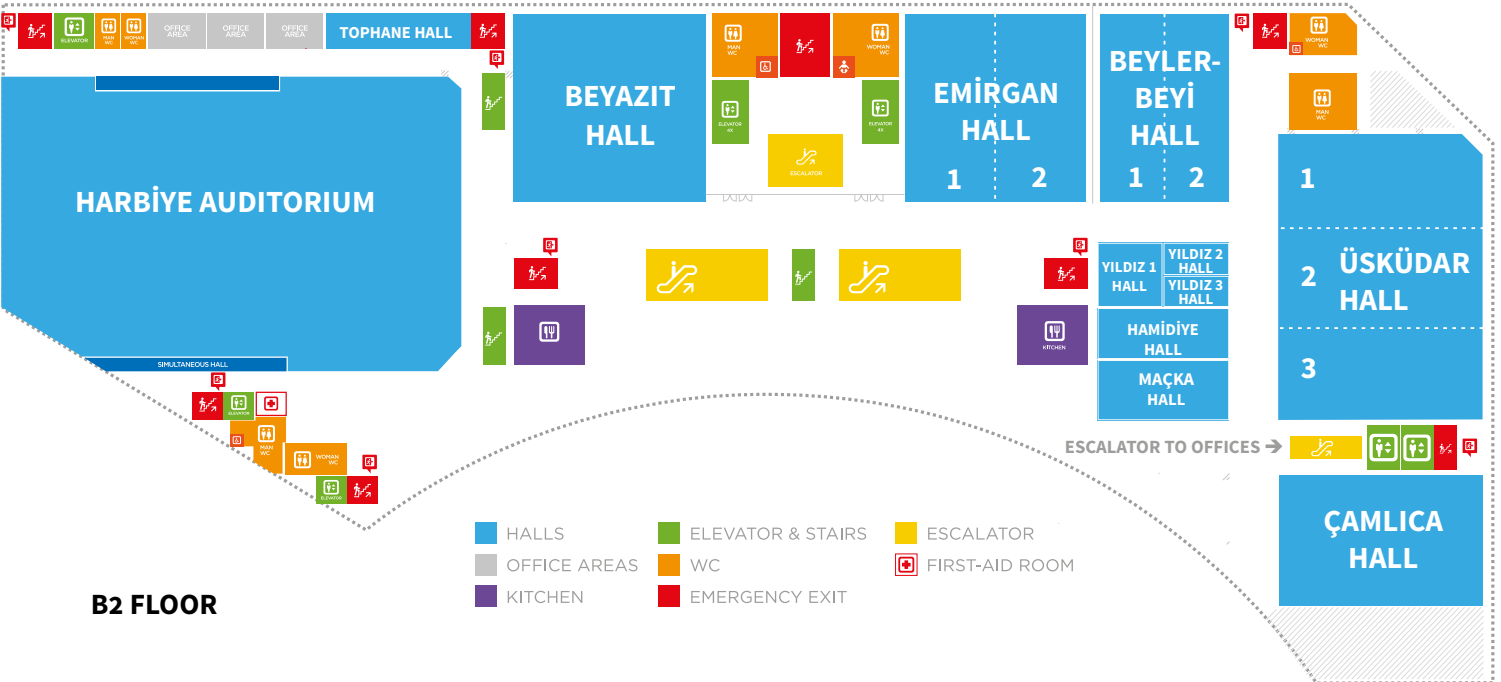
ELEVATOR
MAN WC
WOMAN WC
OFFICE AREA
OFFICE AREA
OFFICE AREA
TOPHANE HALL
MAN WC
WOMAN WC
ELEVATOR 4X
ELEVATOR 4X
ESCALATOR
BEYAZIT HALL
EMİRGAN HALL
1
2
BEYLER-BEYİ HALL
1
2
WOMAN WC
MAN WC
HARBİYE AUDITORIUM
1
2
ÜSKÜDAR HALL
3
YILDIZ 1 HALL
YILDIZ 2 HALL
YILDIZ 3 HALL
HAMİDİYE HALL
MAÇKA HALL
KITCHEN
SIMULTANEOUS HALL
ELEVATOR
MAN WC
WOMAN WC
ELEVATOR
ESCALATOR TO OFFICES →
ÇAMLICA HALL

HALLS
OFFICE AREAS
KITCHEN
ELEVATOR & STAIRS
WC
EMERGENCY EXIT
ESCALATOR
FIRST-AID ROOM

B2 FLOOR